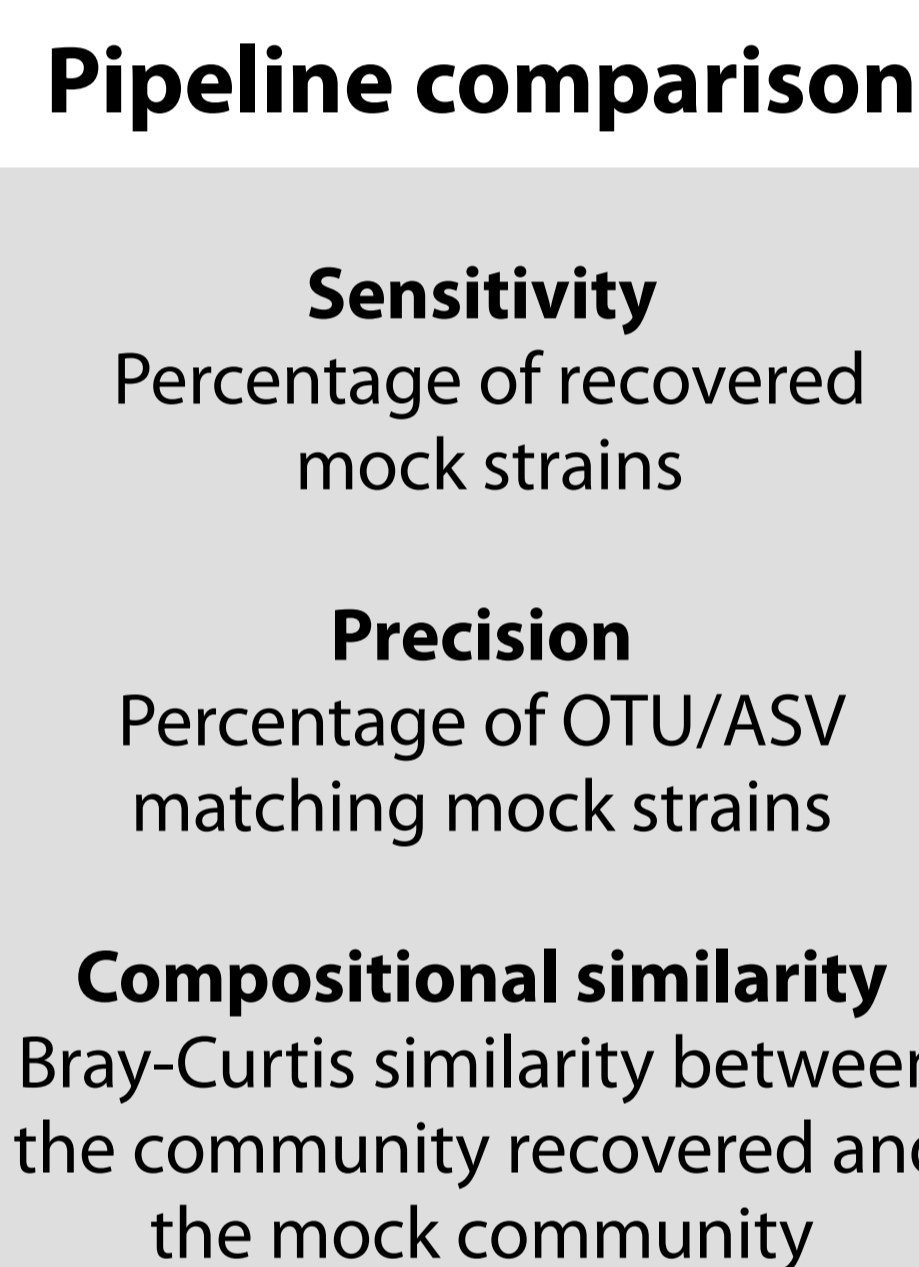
Pipeline comparison

Sensitivity
Percentage of recovered mock strains

Precision
Percentage of OTU/ASV matching mock strains

Compositional similarity
Bray-Curtis similarity betwee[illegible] the community recovered an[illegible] the mock community